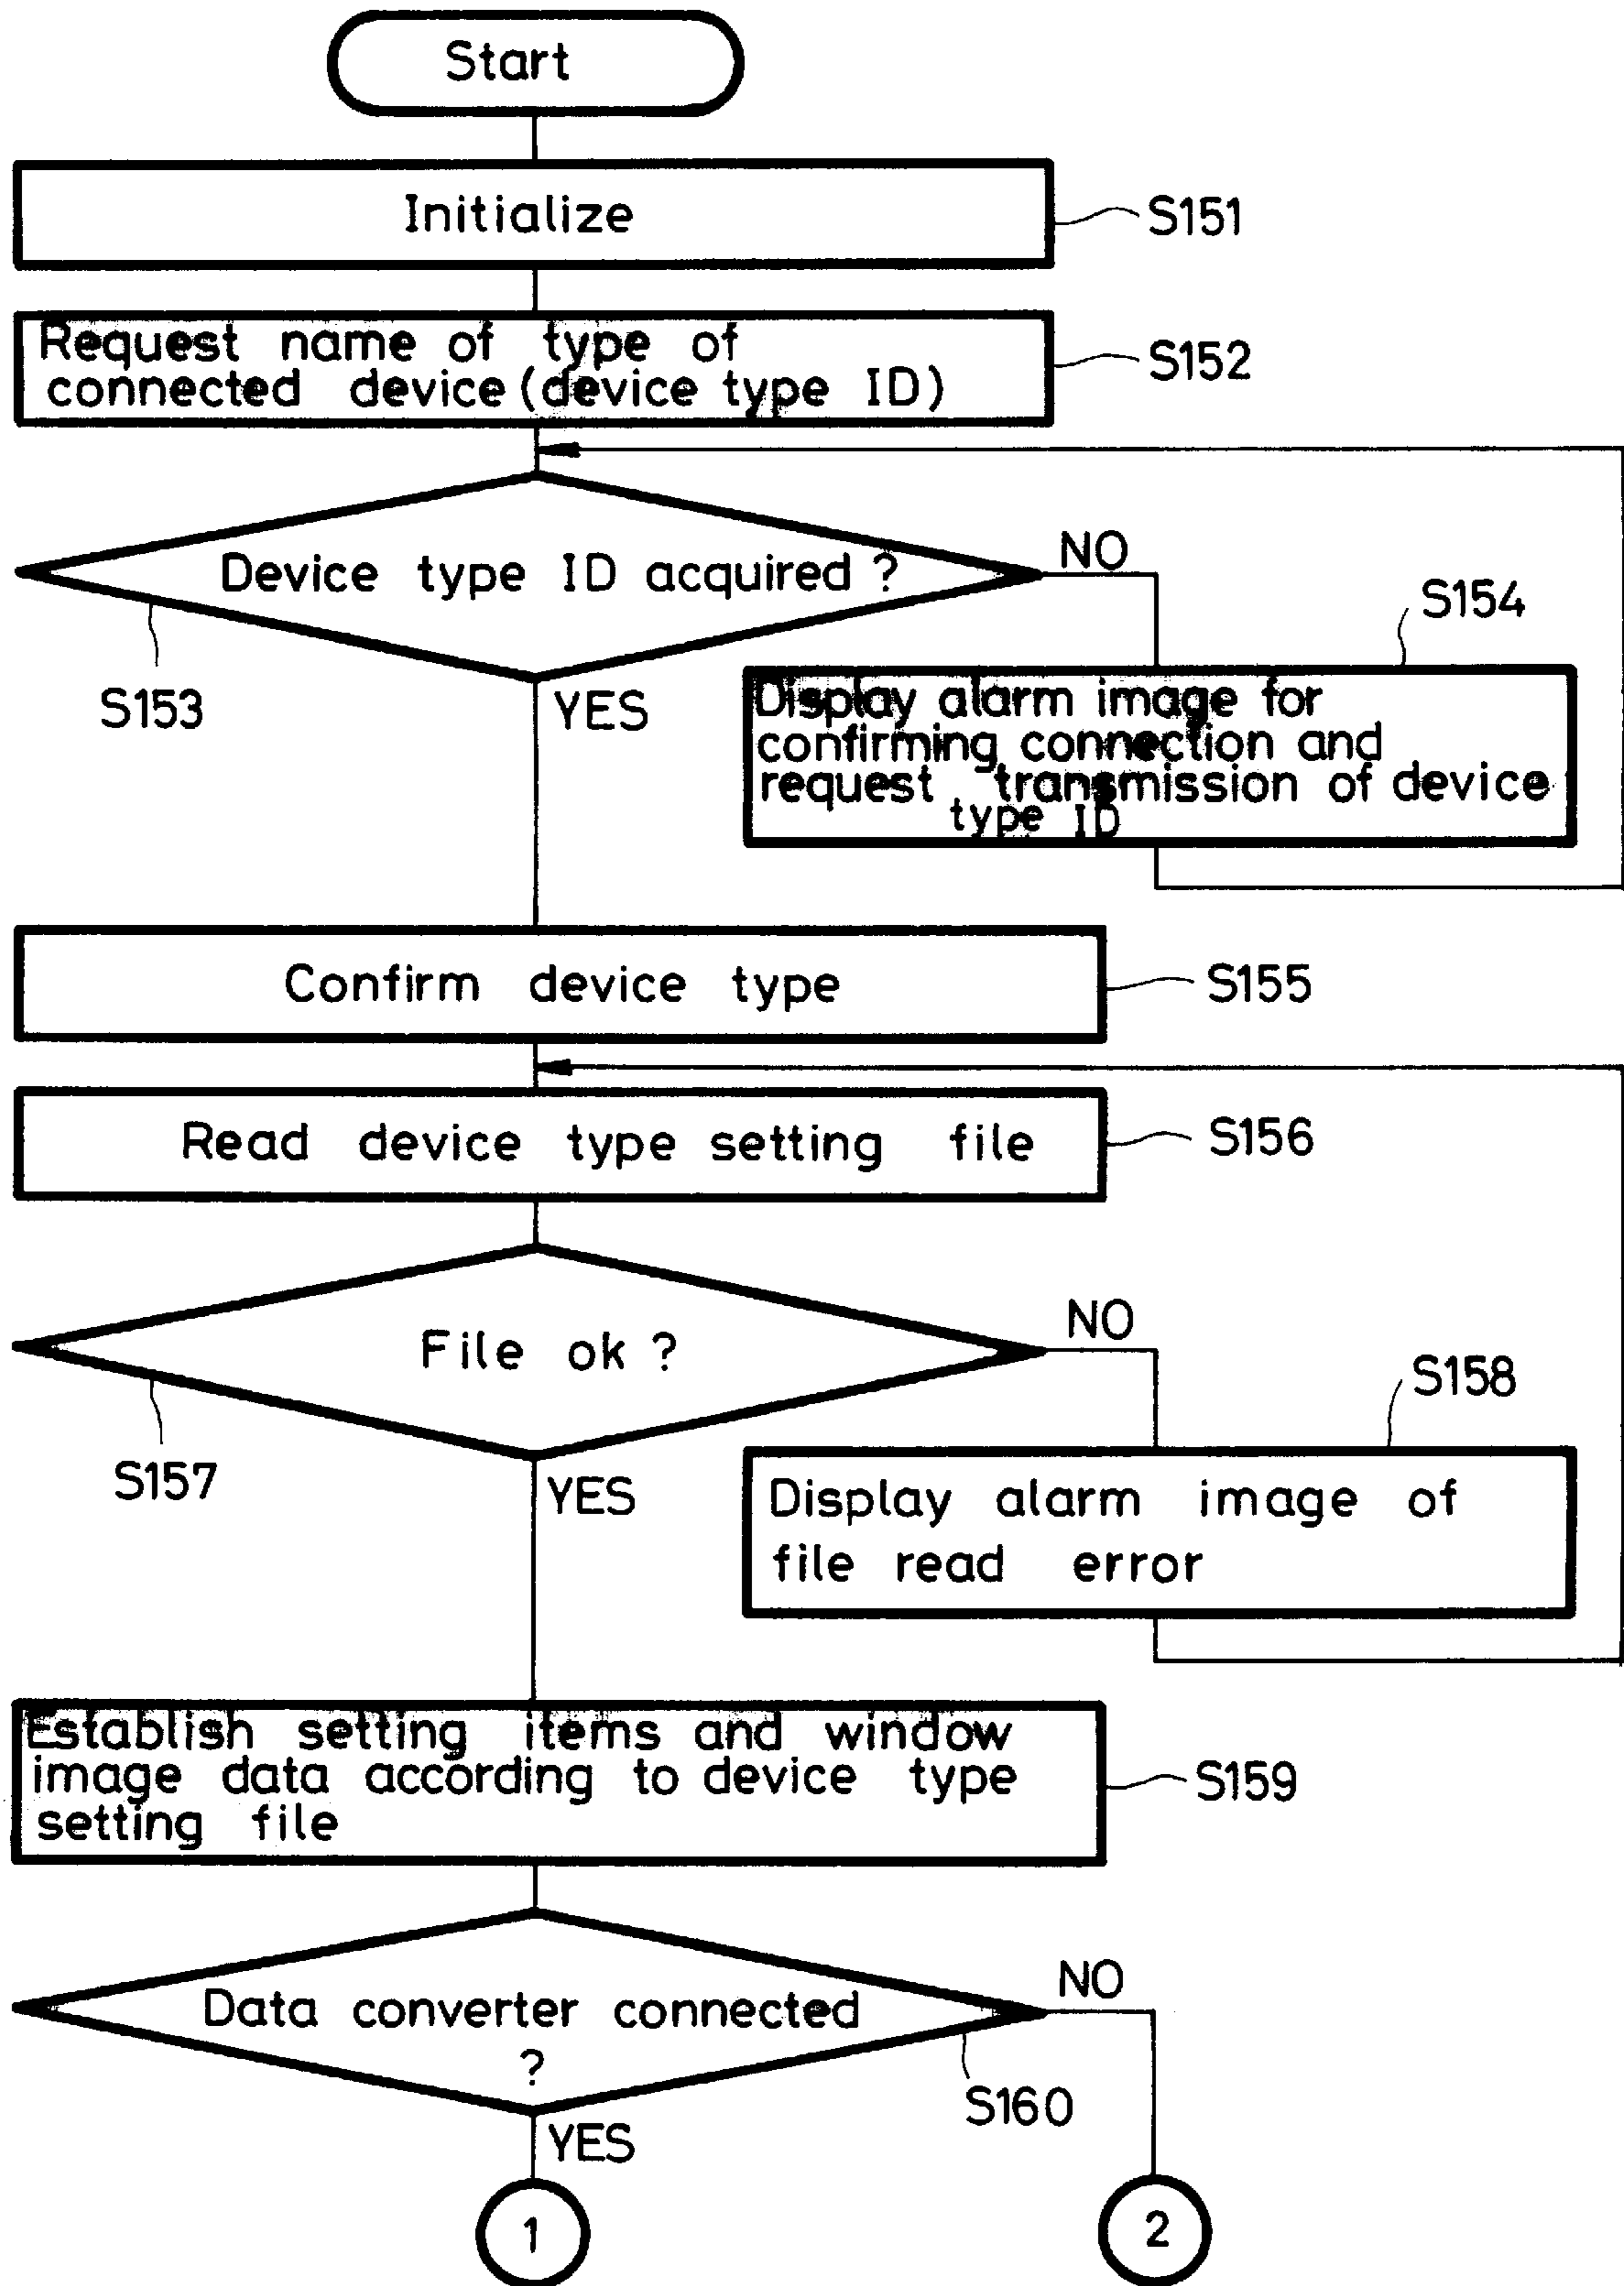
Start

Initialize

S151

Request name of type of connected device (device type ID)

S152

Device type ID acquired ?

NO

S154

S153

YES

Display alarm image for confirming connection and request transmission of device type ID

Confirm device type

S155

Read device type setting file

S156

File ok ?

NO

S158

S157

YES

Display alarm image of file read error

Establish setting items and window image data according to device type setting file

S159

Data converter connected ?

NO

S160

YES

1

2